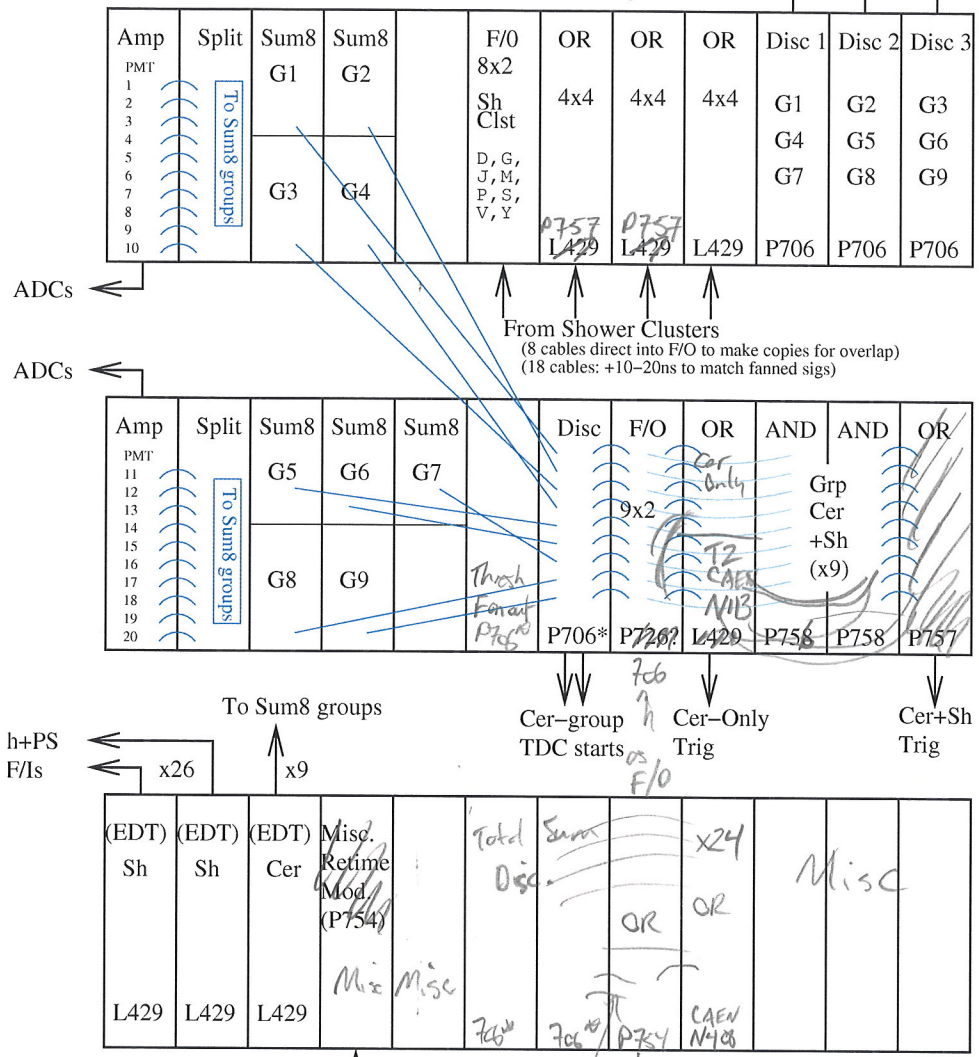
Amp
PMT
1
2
3
4
5
6
7
8
9
10

Split
To Sum8 groups

Sum8
G1
G3

Sum8
G2
G4

F/0
8x2
Sh
Clst
D, G,
J, M,
P, S,
V, Y

OR
4x4
P757
L429

OR
4x4
P757
L429

OR
4x4
L429

Disc 1
G1
G4
G7
P706

Disc 2
G2
G5
G8
P706

Disc 3
G3
G6
G9
P706

ADCs

From Shower Clusters
(8 cables direct into F/O to make copies for overlap)
(18 cables: +10–20ns to match fanned sigs)

ADCs

Amp
PMT
11
12
13
14
15
16
17
18
19
20

Split
To Sum8 groups

Sum8
G5
G8

Sum8
G6
G9

Sum8
G7

Thresh
Fanout
P706

Disc
P706*

F/O
9x2
T2
CAEN
N113
P726?

OR
Cer
Only
L429

AND
Grp
Cer
+Sh
(x9)
P758

AND
P758

OR
P757

To Sum8 groups

Cer–group
TDC starts

706
or
F/O

Cer–Only
Trig

Cer+Sh
Trig

h+PS
F/Is
x26
x9

(EDT)
Sh
L429

(EDT)
Sh
L429

(EDT)
Cer
L429

Misc.
Retime
Mod.
(P754)
Misc

Misc

Total
Disc.
706*

Sum
706*

OR
P754

x24
OR
CAEN
N408

Misc